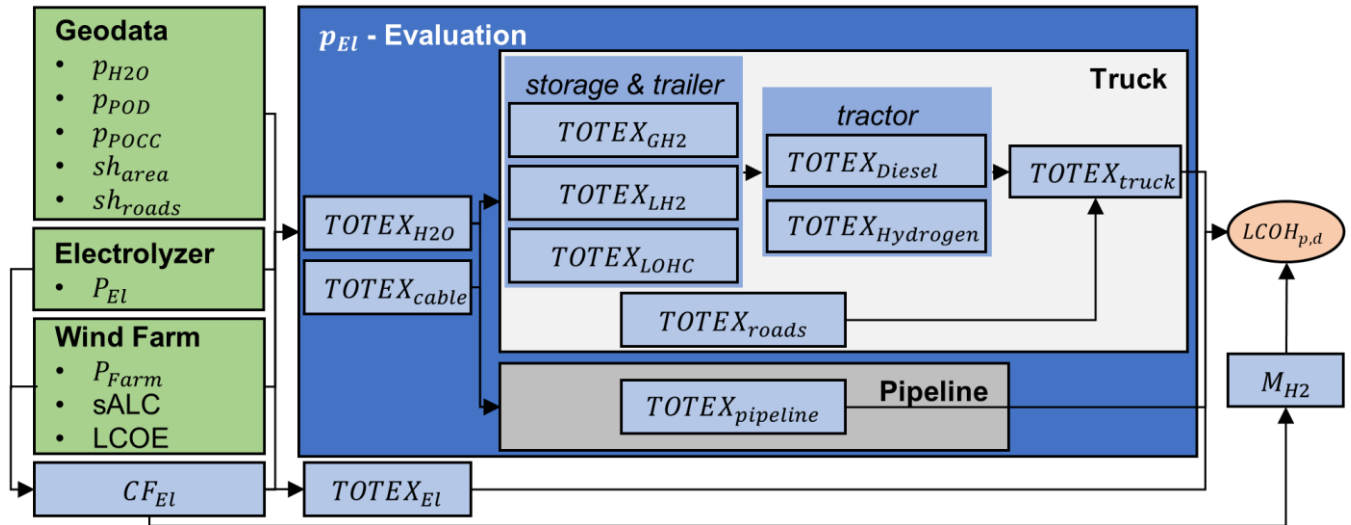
Geodata
- $p_{H2O}$
- $p_{POD}$
- $p_{POCC}$
- $sh_{area}$
- $sh_{roads}$

Electrolyzer
- $P_{El}$

Wind Farm
- $P_{Farm}$
- sALC
- LCOE

$CF_{El}$

$p_{El}$ - Evaluation

$TOTEX_{H2O}$

$TOTEX_{cable}$

Truck

storage & trailer

$TOTEX_{GH2}$

$TOTEX_{LH2}$

$TOTEX_{LOHC}$

tractor

$TOTEX_{Diesel}$

$TOTEX_{Hydrogen}$

$TOTEX_{truck}$

$TOTEX_{roads}$

Pipeline

$TOTEX_{pipeline}$

$TOTEX_{El}$

$LCOH_{p,d}$

$M_{H2}$